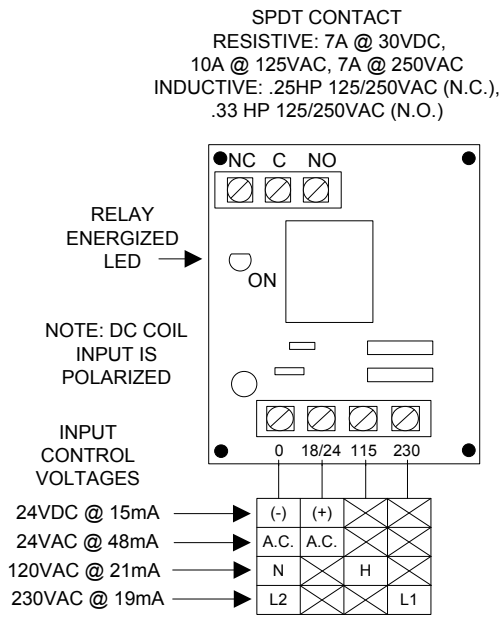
SPDT CONTACT
RESISTIVE: 7A @ 30VDC,
10A @ 125VAC, 7A @ 250VAC
INDUCTIVE: .25HP 125/250VAC (N.C.),
.33 HP 125/250VAC (N.O.)

NC C NO

RELAY
ENERGIZED
LED

ON

NOTE: DC COIL
INPUT IS
POLARIZED

INPUT
CONTROL
VOLTAGES

0 18/24 115 230

| | 0 | 18/24 | 115 | 230 |
|---|---|---|---|---|
| 24VDC @ 15mA | (-) | (+) | | |
| 24VAC @ 48mA | A.C. | A.C. | | |
| 120VAC @ 21mA | N | | H | |
| 230VAC @ 19mA | L2 | | | L1 |